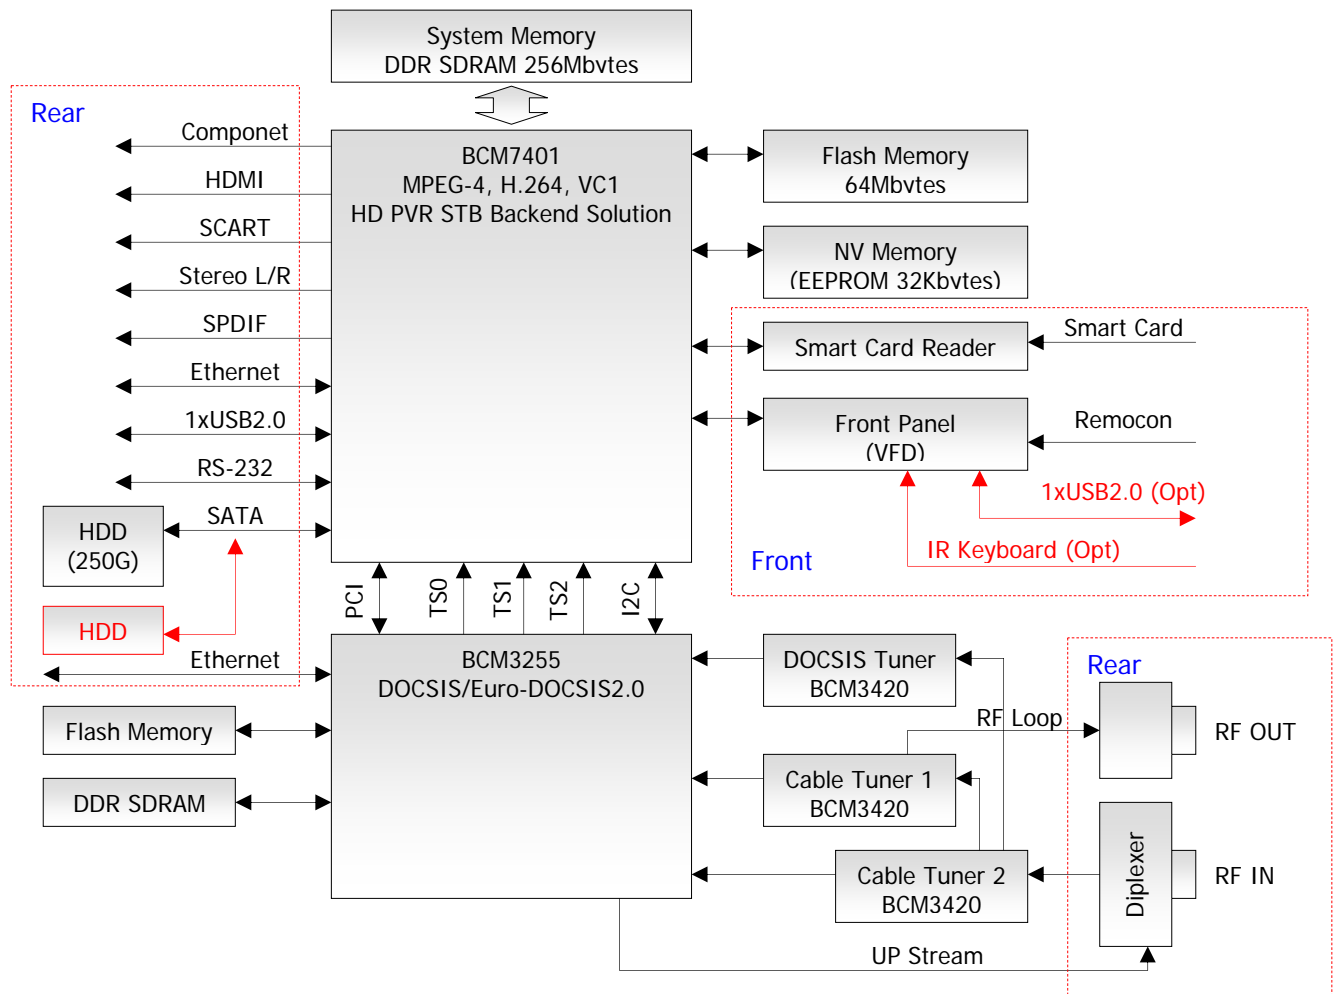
System Memory
DDR SDRAM 256Mbytes

Rear

Componet

HDMI

SCART

Stereo L/R

SPDIF

Ethernet

1xUSB2.0

RS-232

SATA

HDD
(250G)

HDD

Ethernet

BCM7401
MPEG-4, H.264, VC1
HD PVR STB Backend Solution

Flash Memory
64Mbytes

NV Memory
(EEPROM 32Kbytes)

Smart Card Reader

Smart Card

Front Panel
(VFD)

Remocon

1xUSB2.0 (Opt)

IR Keyboard (Opt)

Front

PCI

TS0

TS1

TS2

I2C

BCM3255
DOCSIS/Euro-DOCSIS2.0

DOCSIS Tuner
BCM3420

Rear

RF Loop

RF OUT

Cable Tuner 1
BCM3420

Cable Tuner 2
BCM3420

Diplexer

RF IN

Flash Memory

DDR SDRAM

UP Stream